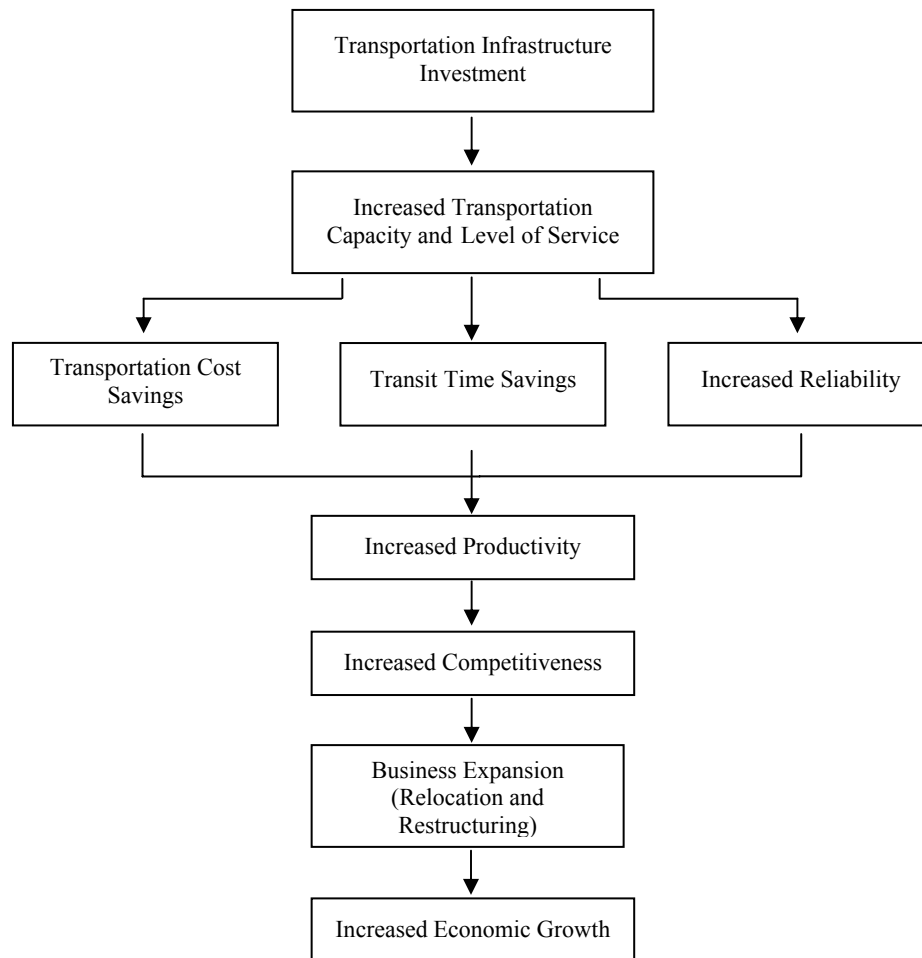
Transportation Infrastructure Investment

Increased Transportation Capacity and Level of Service

Transportation Cost Savings

Transit Time Savings

Increased Reliability

Increased Productivity

Increased Competitiveness

Business Expansion (Relocation and Restructuring)

Increased Economic Growth